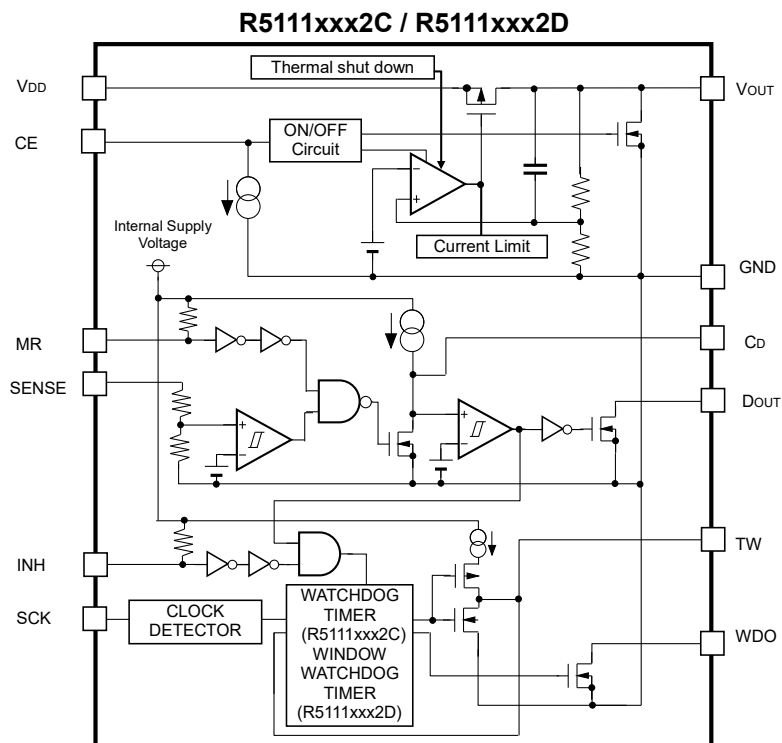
R5111xxx2C / R5111xxx2D

Thermal shut down

VDD

VOUT

CE

ON/OFF Circuit

Internal Supply Voltage

Current Limit

GND

MR

CD

SENSE

DOUT

TW

INH

SCK

CLOCK DETECTOR

WATCHDOG TIMER (R5111xxx2C) WINDOW WATCHDOG TIMER (R5111xxx2D)

WDO